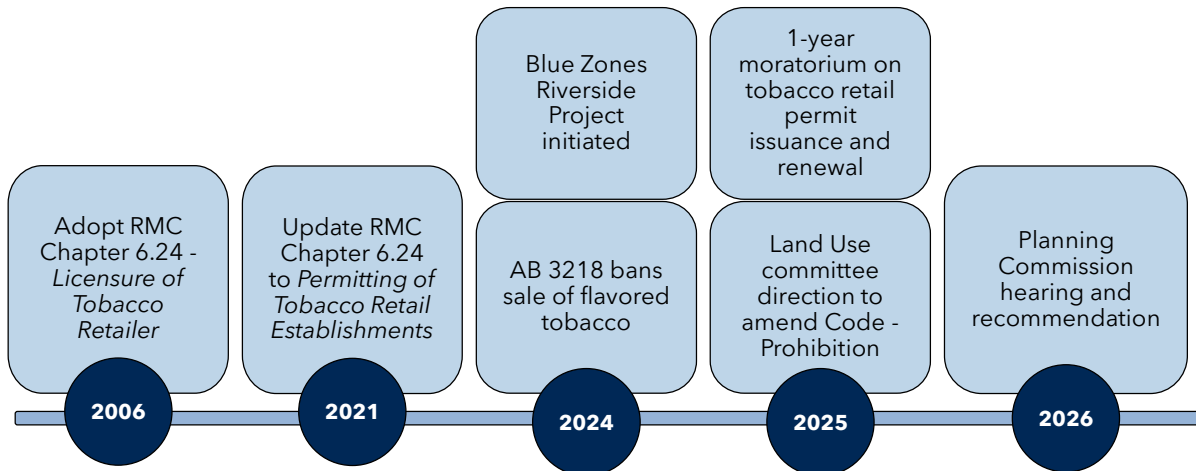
Adopt RMC Chapter 6.24 - *Licensure of Tobacco Retailer*

2006

Update RMC Chapter 6.24 to *Permitting of Tobacco Retail Establishments*

2021

Blue Zones Riverside Project initiated

AB 3218 bans sale of flavored tobacco

2024

1-year moratorium on tobacco retail permit issuance and renewal

Land Use committee direction to amend Code - Prohibition

2025

Planning Commission hearing and recommendation

2026